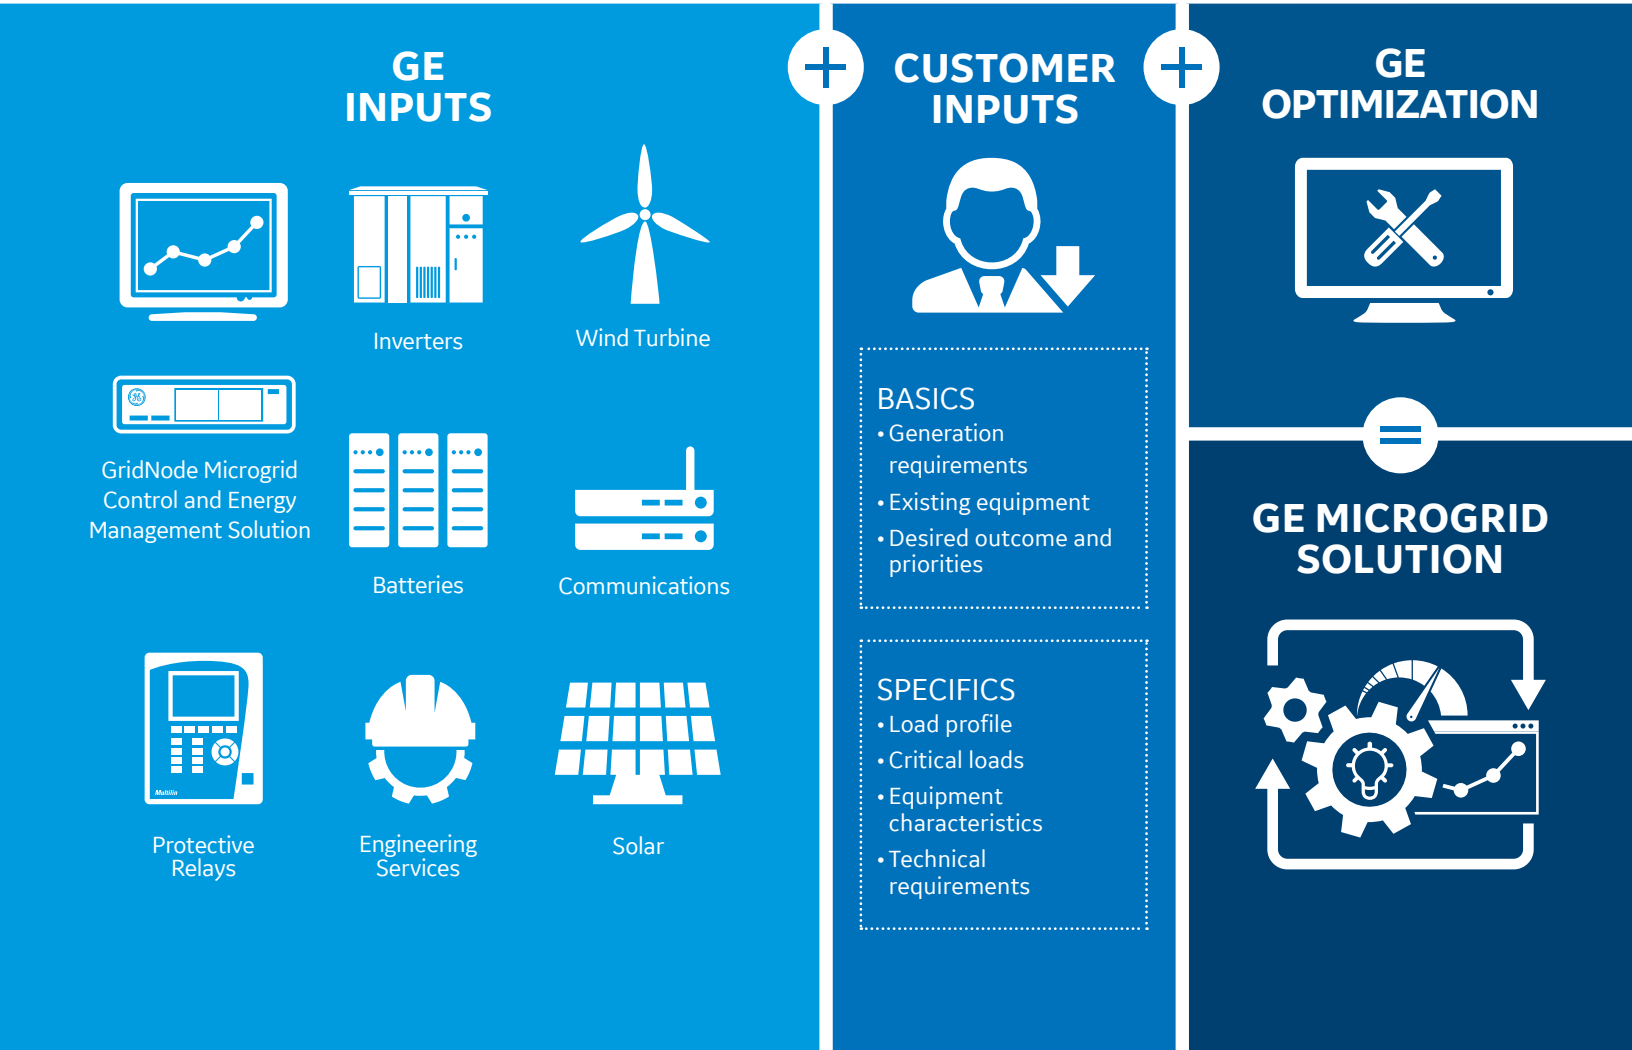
GE INPUTS

Inverters

Wind Turbine

GridNode Microgrid Control and Energy Management Solution

Batteries

Communications

Protective Relays

Engineering Services

Solar

+

CUSTOMER INPUTS

BASICS
• Generation requirements
• Existing equipment
• Desired outcome and priorities

SPECIFICS
• Load profile
• Critical loads
• Equipment characteristics
• Technical requirements

+

GE OPTIMIZATION

=

GE MICROGRID SOLUTION